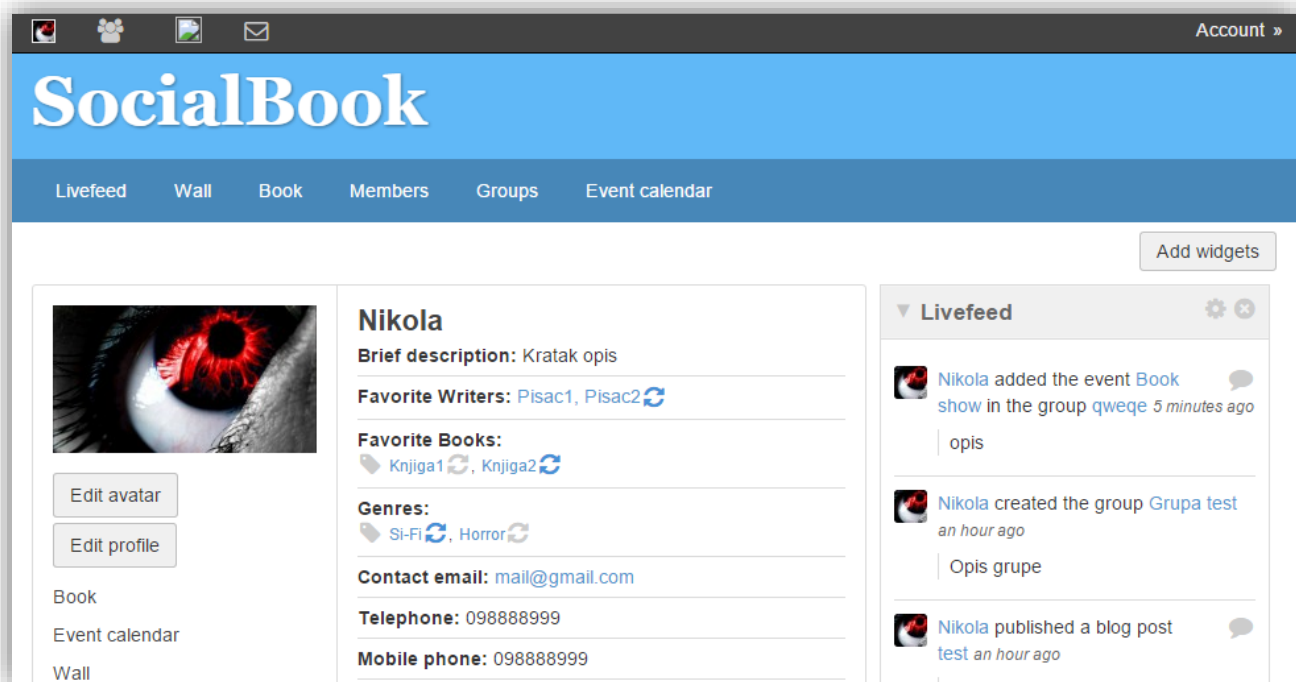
Account »

SocialBook

Livefeed Wall Book Members Groups Event calendar

Add widgets

Edit avatar

Edit profile

Book

Event calendar

Wall

Nikola

Brief description: Kratak opis

Favorite Writers: Pisac1, Pisac2

Favorite Books:
Knjiga1, Knjiga2

Genres:
Si-Fi, Horror

Contact email: mail@gmail.com

Telephone: 098888999

Mobile phone: 098888999

Livefeed

Nikola added the event Book show in the group qweqe 5 minutes ago

opis

Nikola created the group Grupa test an hour ago

Opis grupe

Nikola published a blog post test an hour ago